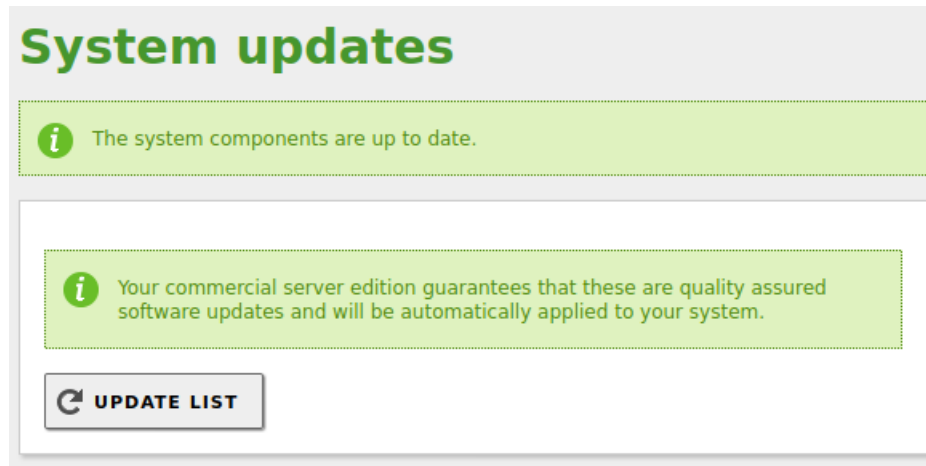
System updates

The system components are up to date.

Your commercial server edition guarantees that these are quality assured software updates and will be automatically applied to your system.

UPDATE LIST